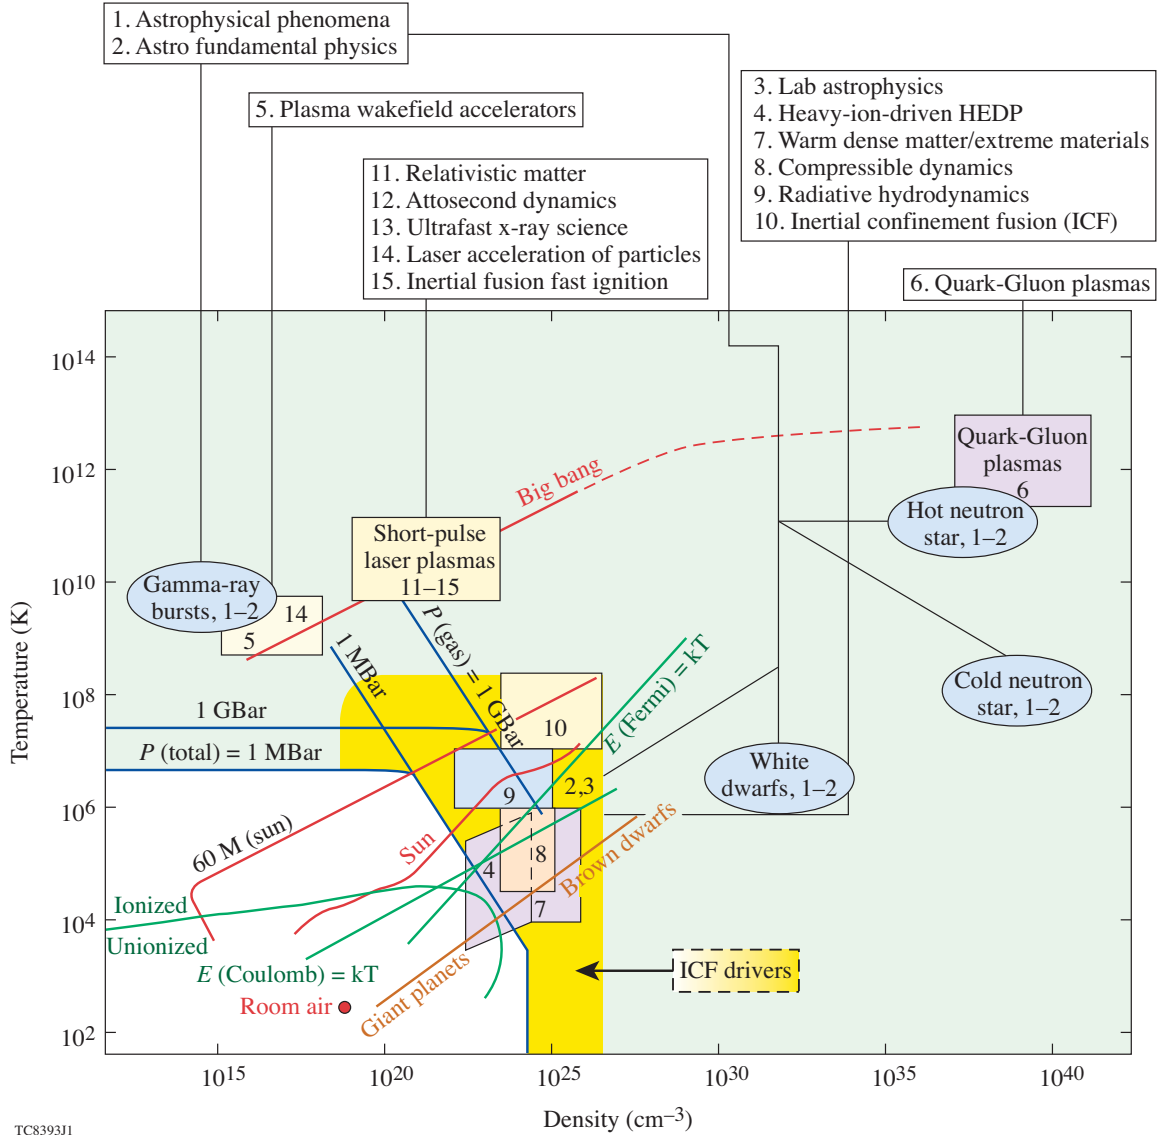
1. Astrophysical phenomena
2. Astro fundamental physics

5. Plasma wakefield accelerators

11. Relativistic matter
12. Attosecond dynamics
13. Ultrafast x-ray science
14. Laser acceleration of particles
15. Inertial fusion fast ignition

3. Lab astrophysics
4. Heavy-ion-driven HEDP
7. Warm dense matter/extreme materials
8. Compressible dynamics
9. Radiative hydrodynamics
10. Inertial confinement fusion (ICF)

6. Quark-Gluon plasmas

Quark-Gluon plasmas 6

Big bang

Hot neutron star, 1–2

Short-pulse laser plasmas 11–15

Gamma-ray bursts, 1–2

14

5

$P$ (gas) = 1 GBar

1 MBar

$E$ (Fermi) = kT

Cold neutron star, 1–2

1 GBar

10

$P$ (total) = 1 MBar

White dwarfs, 1–2

2,3

9

60 M (sun)

Sun

8

4

Brown dwarfs

Ionized

7

Unionized

$E$ (Coulomb) = kT

ICF drivers

Room air

Giant planets

Temperature (K)

$10^{14}$

$10^{12}$

$10^{10}$

$10^{8}$

$10^{6}$

$10^{4}$

$10^{2}$

$10^{15}$

$10^{20}$

$10^{25}$

$10^{30}$

$10^{35}$

$10^{40}$

Density (cm$^{-3}$)

TC8393J1